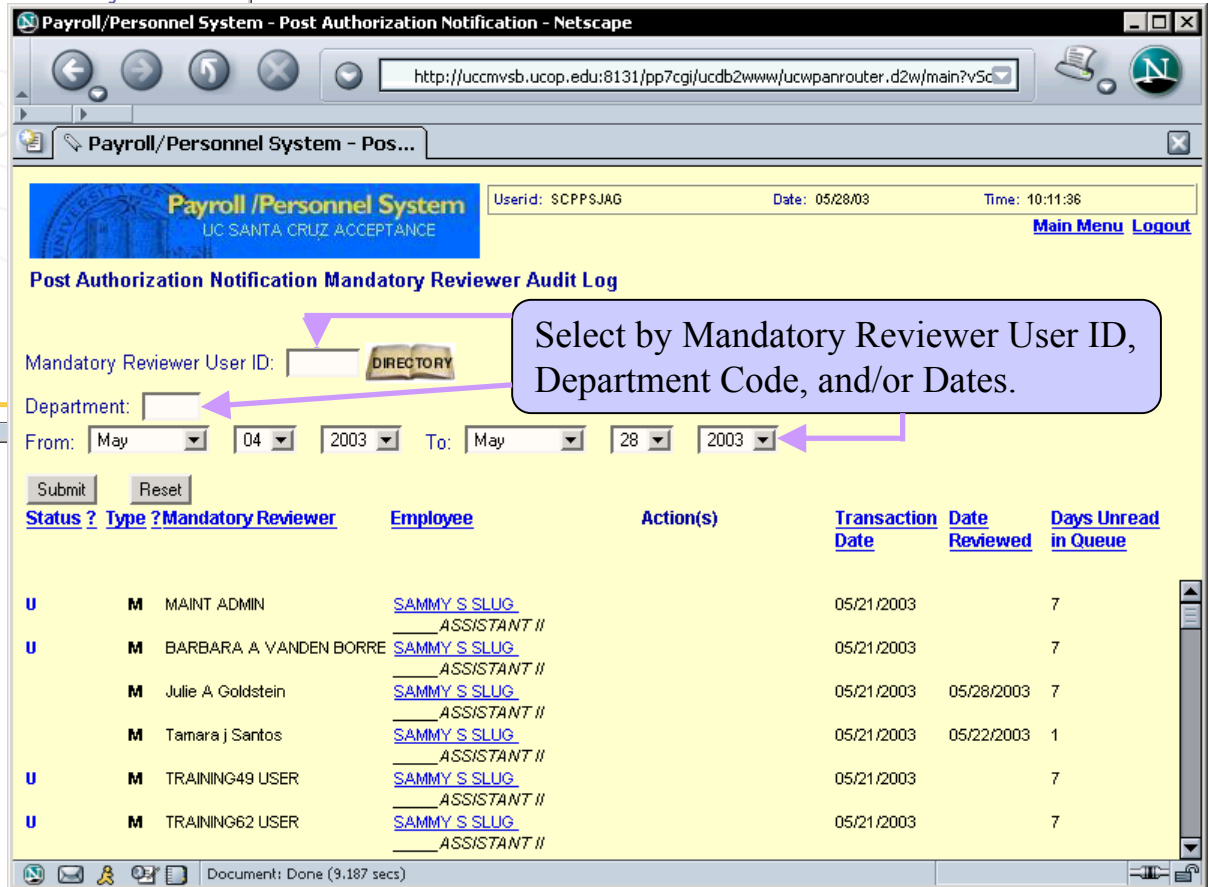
Payroll/Personnel System - Post Authorization Notification - Netscape

http://uccmvsb.ucop.edu:8131/pp7cgi/ucdb2www/ucwpanrouter.d2w/main?vSc

Payroll/Personnel System - Pos...

Payroll /Personnel System
UC SANTA CRUZ ACCEPTANCE

Userid: SCPPSJAG Date: 05/28/03 Time: 10:11:36

Main Menu Logout

Post Authorization Notification Mandatory Reviewer Audit Log

Select by Mandatory Reviewer User ID, Department Code, and/or Dates.

Mandatory Reviewer User ID: DIRECTORY

Department:

From: May 04 2003 To: May 28 2003

Submit Reset

| Status ? | Type ? | Mandatory Reviewer | Employee | Action(s) | Transaction Date | Date Reviewed | Days Unread in Queue |
|---|---|---|---|---|---|---|---|
| U | M | MAINT ADMIN | SAMMY S SLUG _____ASSISTANT II | | 05/21/2003 | | 7 |
| U | M | BARBARA A VANDEN BORRE | SAMMY S SLUG _____ASSISTANT II | | 05/21/2003 | | 7 |
| | M | Julie A Goldstein | SAMMY S SLUG _____ASSISTANT II | | 05/21/2003 | 05/28/2003 | 7 |
| | M | Tamara j Santos | SAMMY S SLUG _____ASSISTANT II | | 05/21/2003 | 05/22/2003 | 1 |
| U | M | TRAINING49 USER | SAMMY S SLUG _____ASSISTANT II | | 05/21/2003 | | 7 |
| U | M | TRAINING62 USER | SAMMY S SLUG _____ASSISTANT II | | 05/21/2003 | | 7 |

Document: Done (9.187 secs)